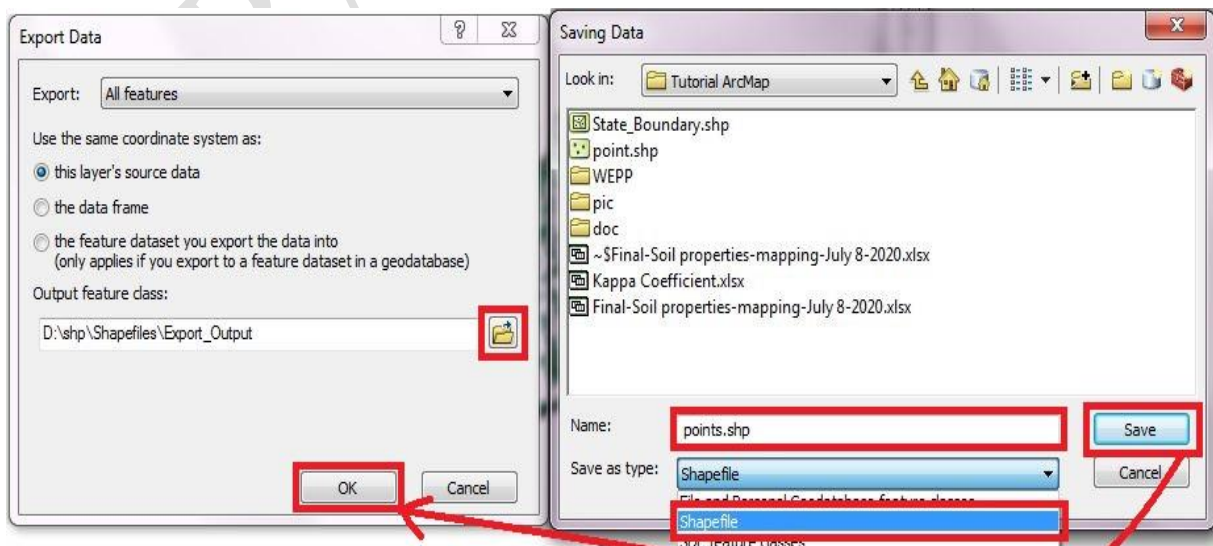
Export Data

Export: All features

Use the same coordinate system as:

this layer's source data

the data frame

the feature dataset you export the data into (only applies if you export to a feature dataset in a geodatabase)

Output feature class:

D:\shp\Shapefiles\Export_Output

OK

Cancel

Saving Data

Look in: Tutorial ArcMap

State_Boundary.shp

point.shp

WEPP

pic

doc

~$Final-Soil properties-mapping-July 8-2020.xlsx

Kappa Coefficient.xlsx

Final-Soil properties-mapping-July 8-2020.xlsx

Name: points.shp

Save

Save as type: Shapefile

Cancel

File and Personal Geodatabase feature classes

Shapefile

SDE feature classes